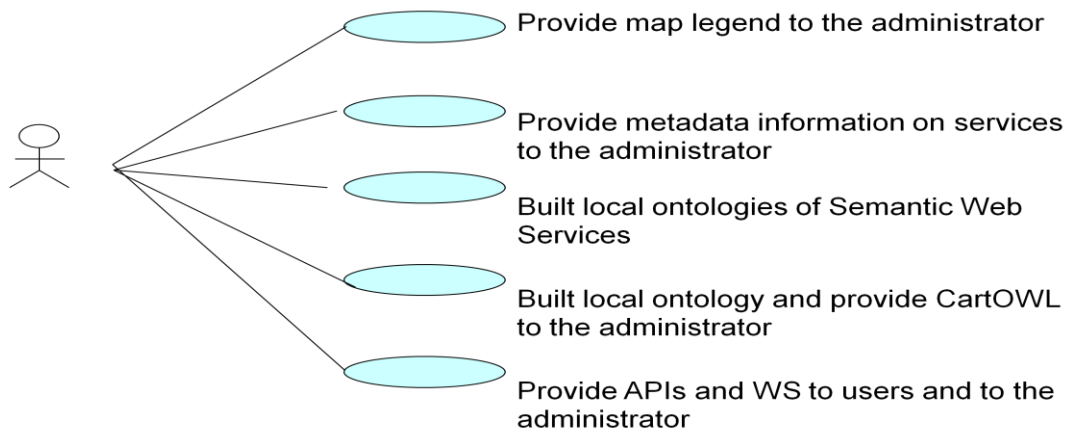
Provide map legend to the administrator

Provide metadata information on services to the administrator

Built local ontologies of Semantic Web Services

Built local ontology and provide CartOWL to the administrator

Provide APIs and WS to users and to the administrator